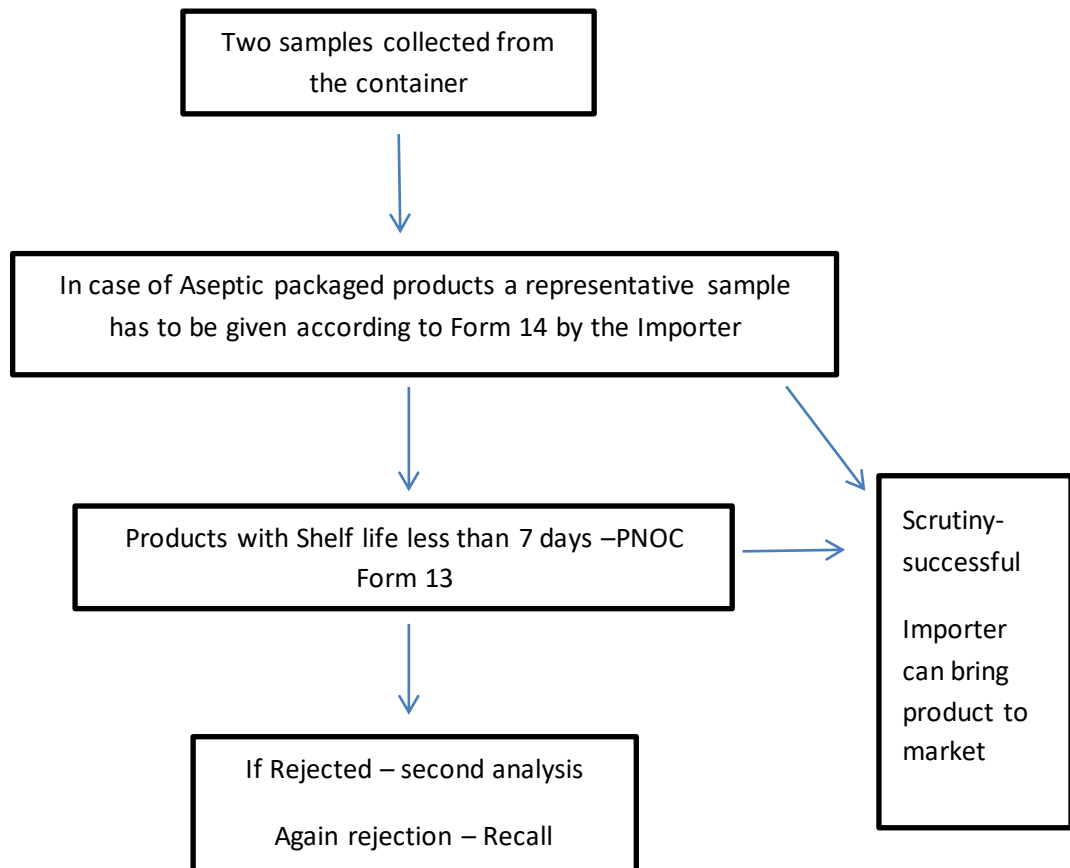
Two samples collected from the container

In case of Aseptic packaged products a representative sample has to be given according to Form 14 by the Importer

Products with Shelf life less than 7 days –PNOC Form 13

Scrutiny-successful

Importer can bring product to market

If Rejected – second analysis

Again rejection – Recall